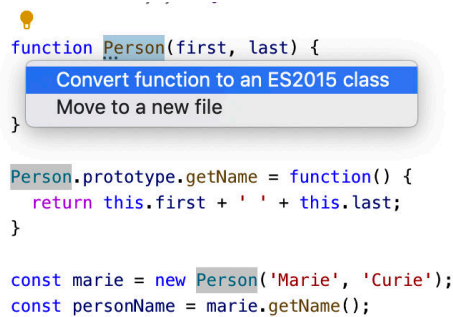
function Person(first, last) {

Convert function to an ES2015 class
Move to a new file

}

Person.prototype.getName = function() {
  return this.first + ' ' + this.last;
}

const marie = new Person('Marie', 'Curie');
const personName = marie.getName();